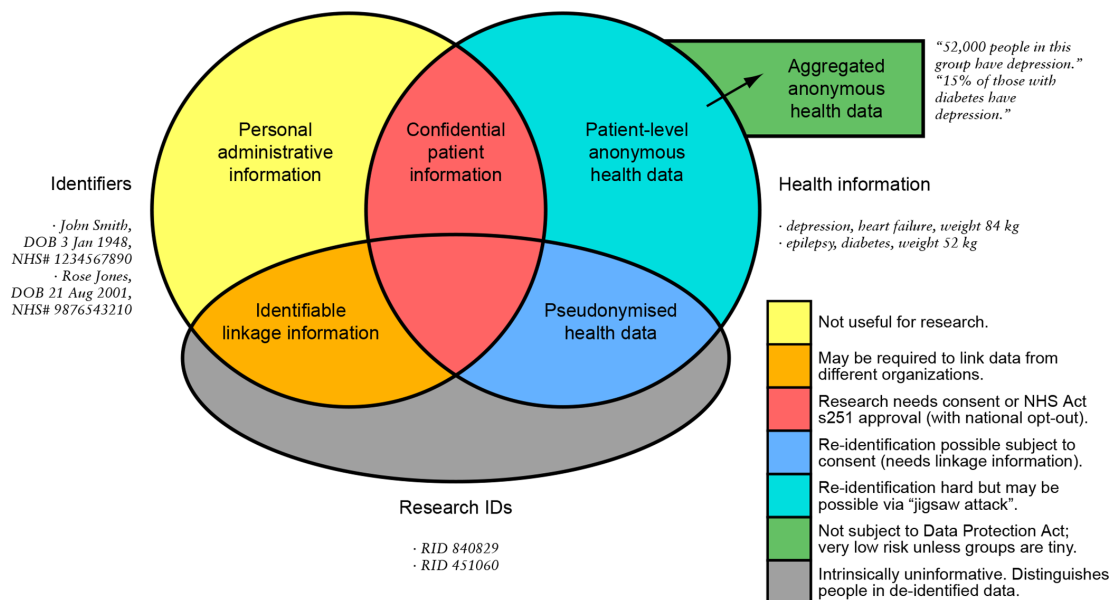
Personal administrative information

Confidential patient information

Patient-level anonymous health data

Aggregated anonymous health data

"52,000 people in this group have depression."
"15% of those with diabetes have depression."

Identifiers

· John Smith, DOB 3 Jan 1948, NHS# 1234567890
· Rose Jones, DOB 21 Aug 2001, NHS# 9876543210

Health information

· depression, heart failure, weight 84 kg
· epilepsy, diabetes, weight 52 kg

Identifiable linkage information

Pseudonymised health data

Research IDs

· RID 840829
· RID 451060

Not useful for research.

May be required to link data from different organizations.

Research needs consent or NHS Act s251 approval (with national opt-out).

Re-identification possible subject to consent (needs linkage information).

Re-identification hard but may be possible via "jigsaw attack".

Not subject to Data Protection Act; very low risk unless groups are tiny.

Intrinsically uninformative. Distinguishes people in de-identified data.